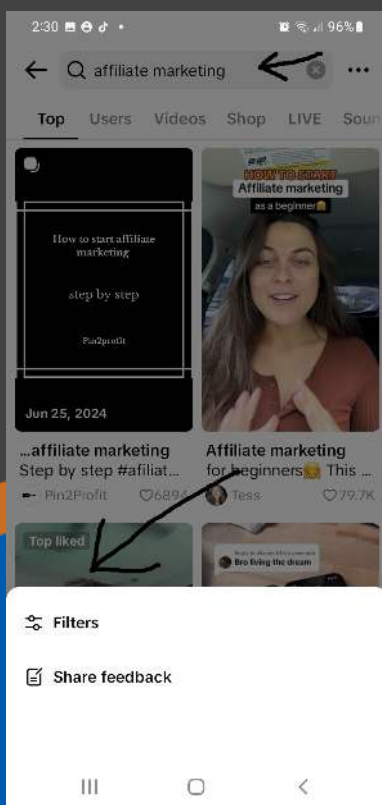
2:30 96%

affiliate marketing

Top Users Videos Shop LIVE Soun

How to start affiliate marketing

step by step

Pin2profit

Jun 25, 2024

HOW TO START
Affiliate marketing
as a beginner

...affiliate marketing
Step by step #affiliat...
Pin2Profit ♡6894

Affiliate marketing
for beginners This ...
Tess ♡79.7K

Top liked

Bro living the dream

Filters

Share feedback